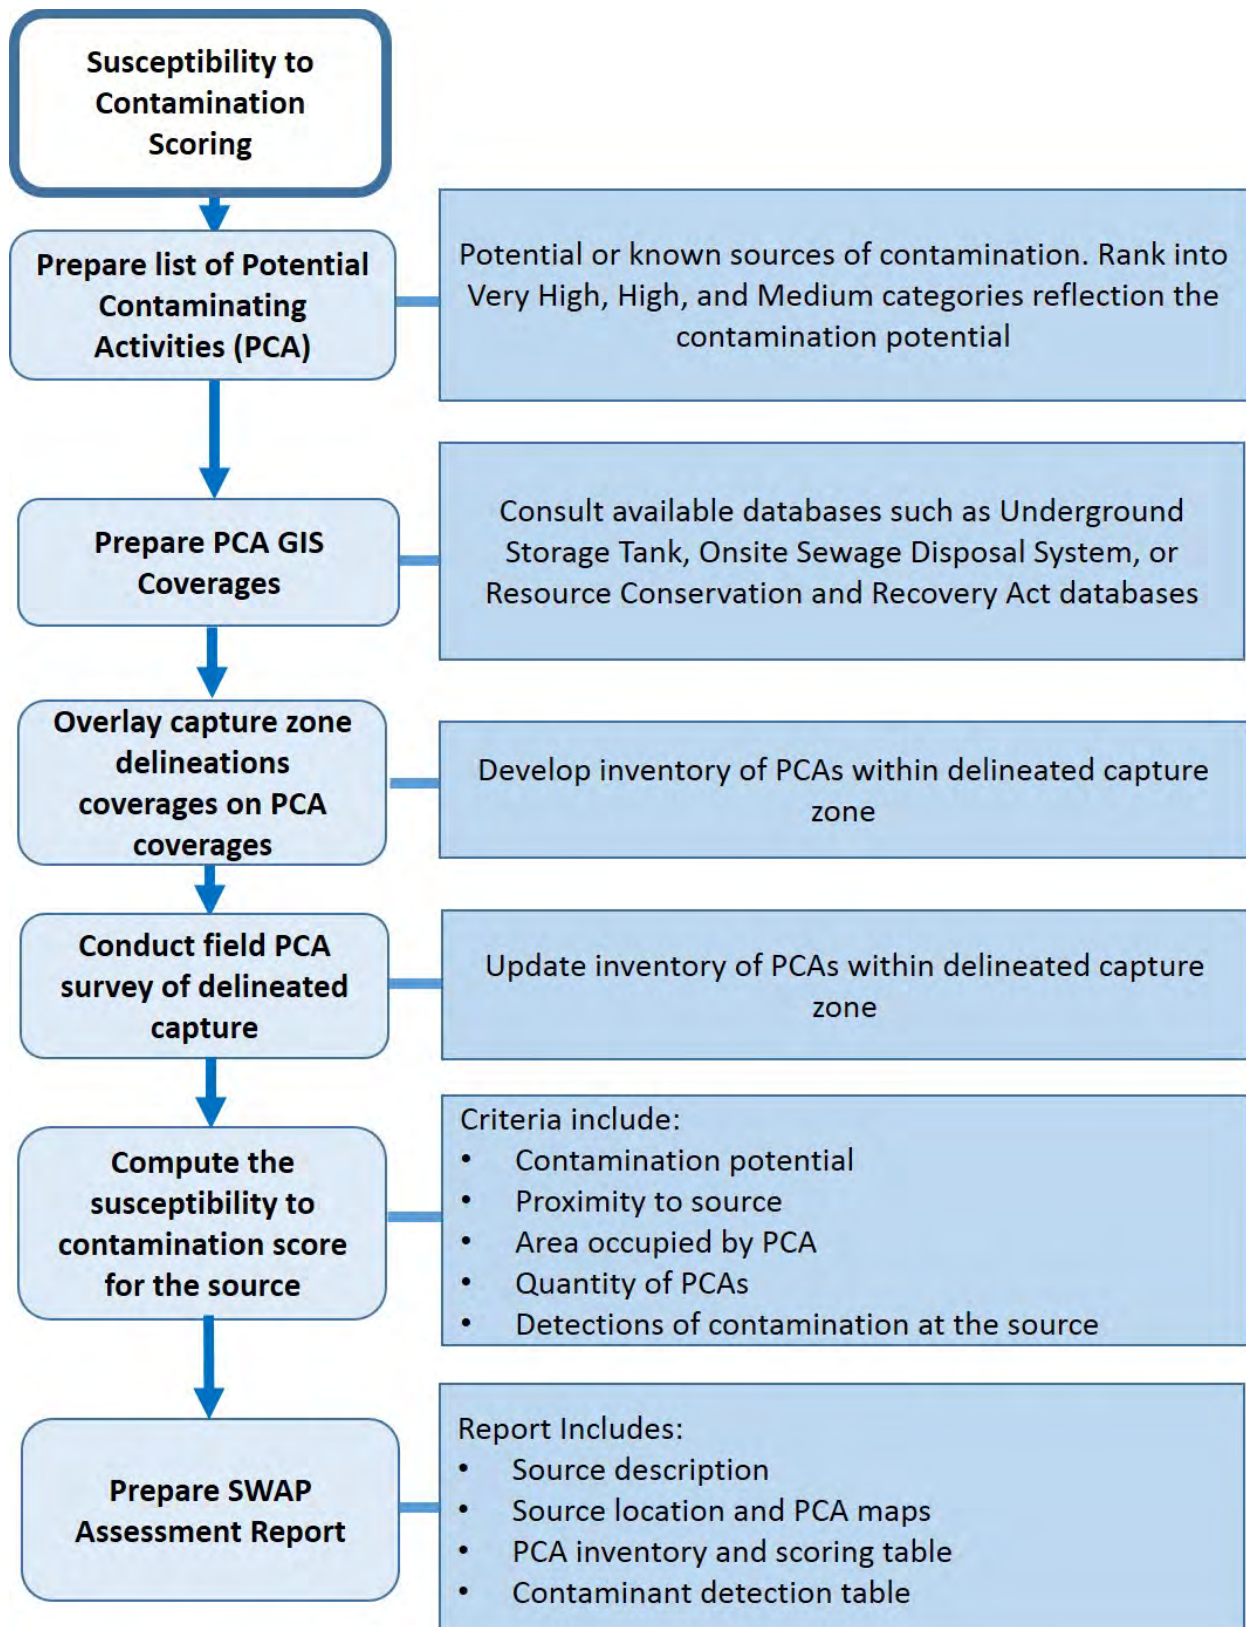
Susceptibility to Contamination Scoring

Prepare list of Potential Contaminating Activities (PCA)

Potential or known sources of contamination. Rank into Very High, High, and Medium categories reflection the contamination potential

Prepare PCA GIS Coverages

Consult available databases such as Underground Storage Tank, Onsite Sewage Disposal System, or Resource Conservation and Recovery Act databases

Overlay capture zone delineations coverages on PCA coverages

Develop inventory of PCAs within delineated capture zone

Conduct field PCA survey of delineated capture

Update inventory of PCAs within delineated capture zone

Compute the susceptibility to contamination score for the source

Criteria include:
• Contamination potential
• Proximity to source
• Area occupied by PCA
• Quantity of PCAs
• Detections of contamination at the source

Prepare SWAP Assessment Report

Report Includes:
• Source description
• Source location and PCA maps
• PCA inventory and scoring table
• Contaminant detection table